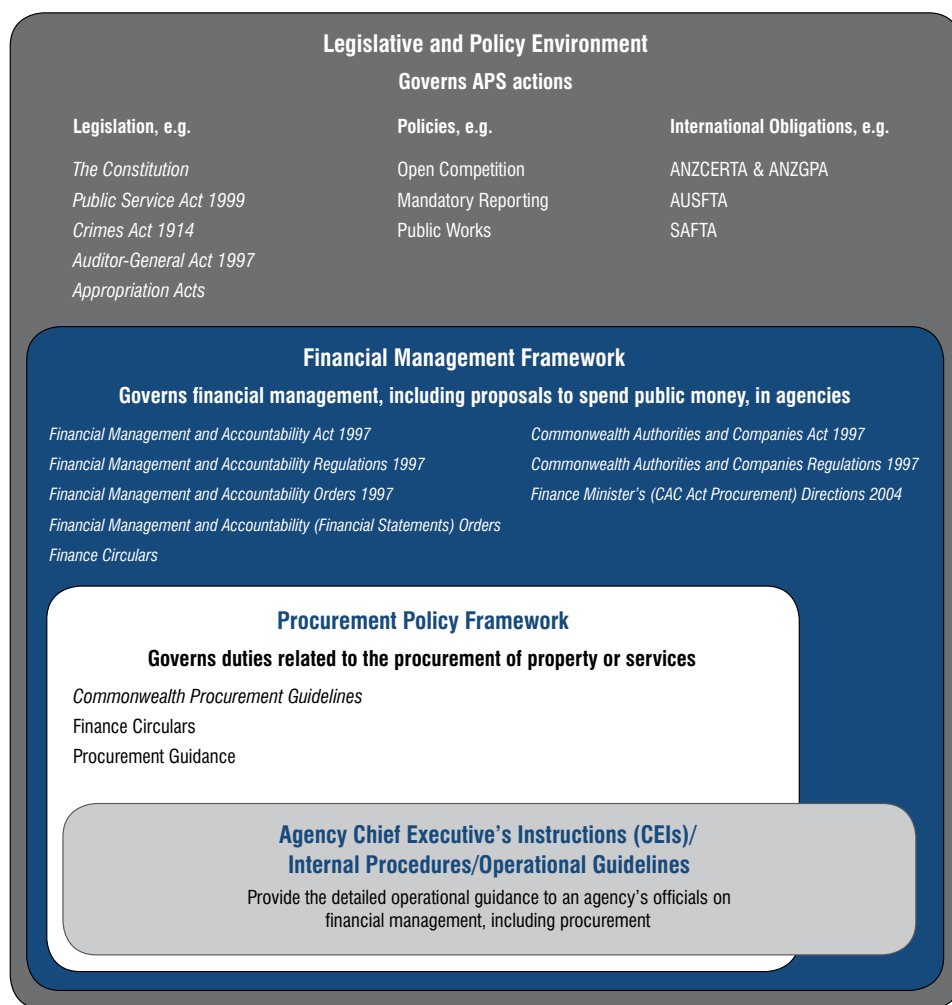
Legislative and Policy Environment

Governs APS actions

Legislation, e.g.

*The Constitution*
*Public Service Act 1999*
*Crimes Act 1914*
*Auditor-General Act 1997*
*Appropriation Acts*

Policies, e.g.

Open Competition
Mandatory Reporting
Public Works

International Obligations, e.g.

ANZCERTA & ANZGPA
AUSFTA
SAFTA

Financial Management Framework

Governs financial management, including proposals to spend public money, in agencies

*Financial Management and Accountability Act 1997*
*Financial Management and Accountability Regulations 1997*
*Financial Management and Accountability Orders 1997*
*Financial Management and Accountability (Financial Statements) Orders*
*Finance Circulars*

*Commonwealth Authorities and Companies Act 1997*
*Commonwealth Authorities and Companies Regulations 1997*
*Finance Minister's (CAC Act Procurement) Directions 2004*

Procurement Policy Framework

Governs duties related to the procurement of property or services

*Commonwealth Procurement Guidelines*
Finance Circulars
Procurement Guidance

Agency Chief Executive's Instructions (CEIs)/
Internal Procedures/Operational Guidelines

Provide the detailed operational guidance to an agency's officials on financial management, including procurement